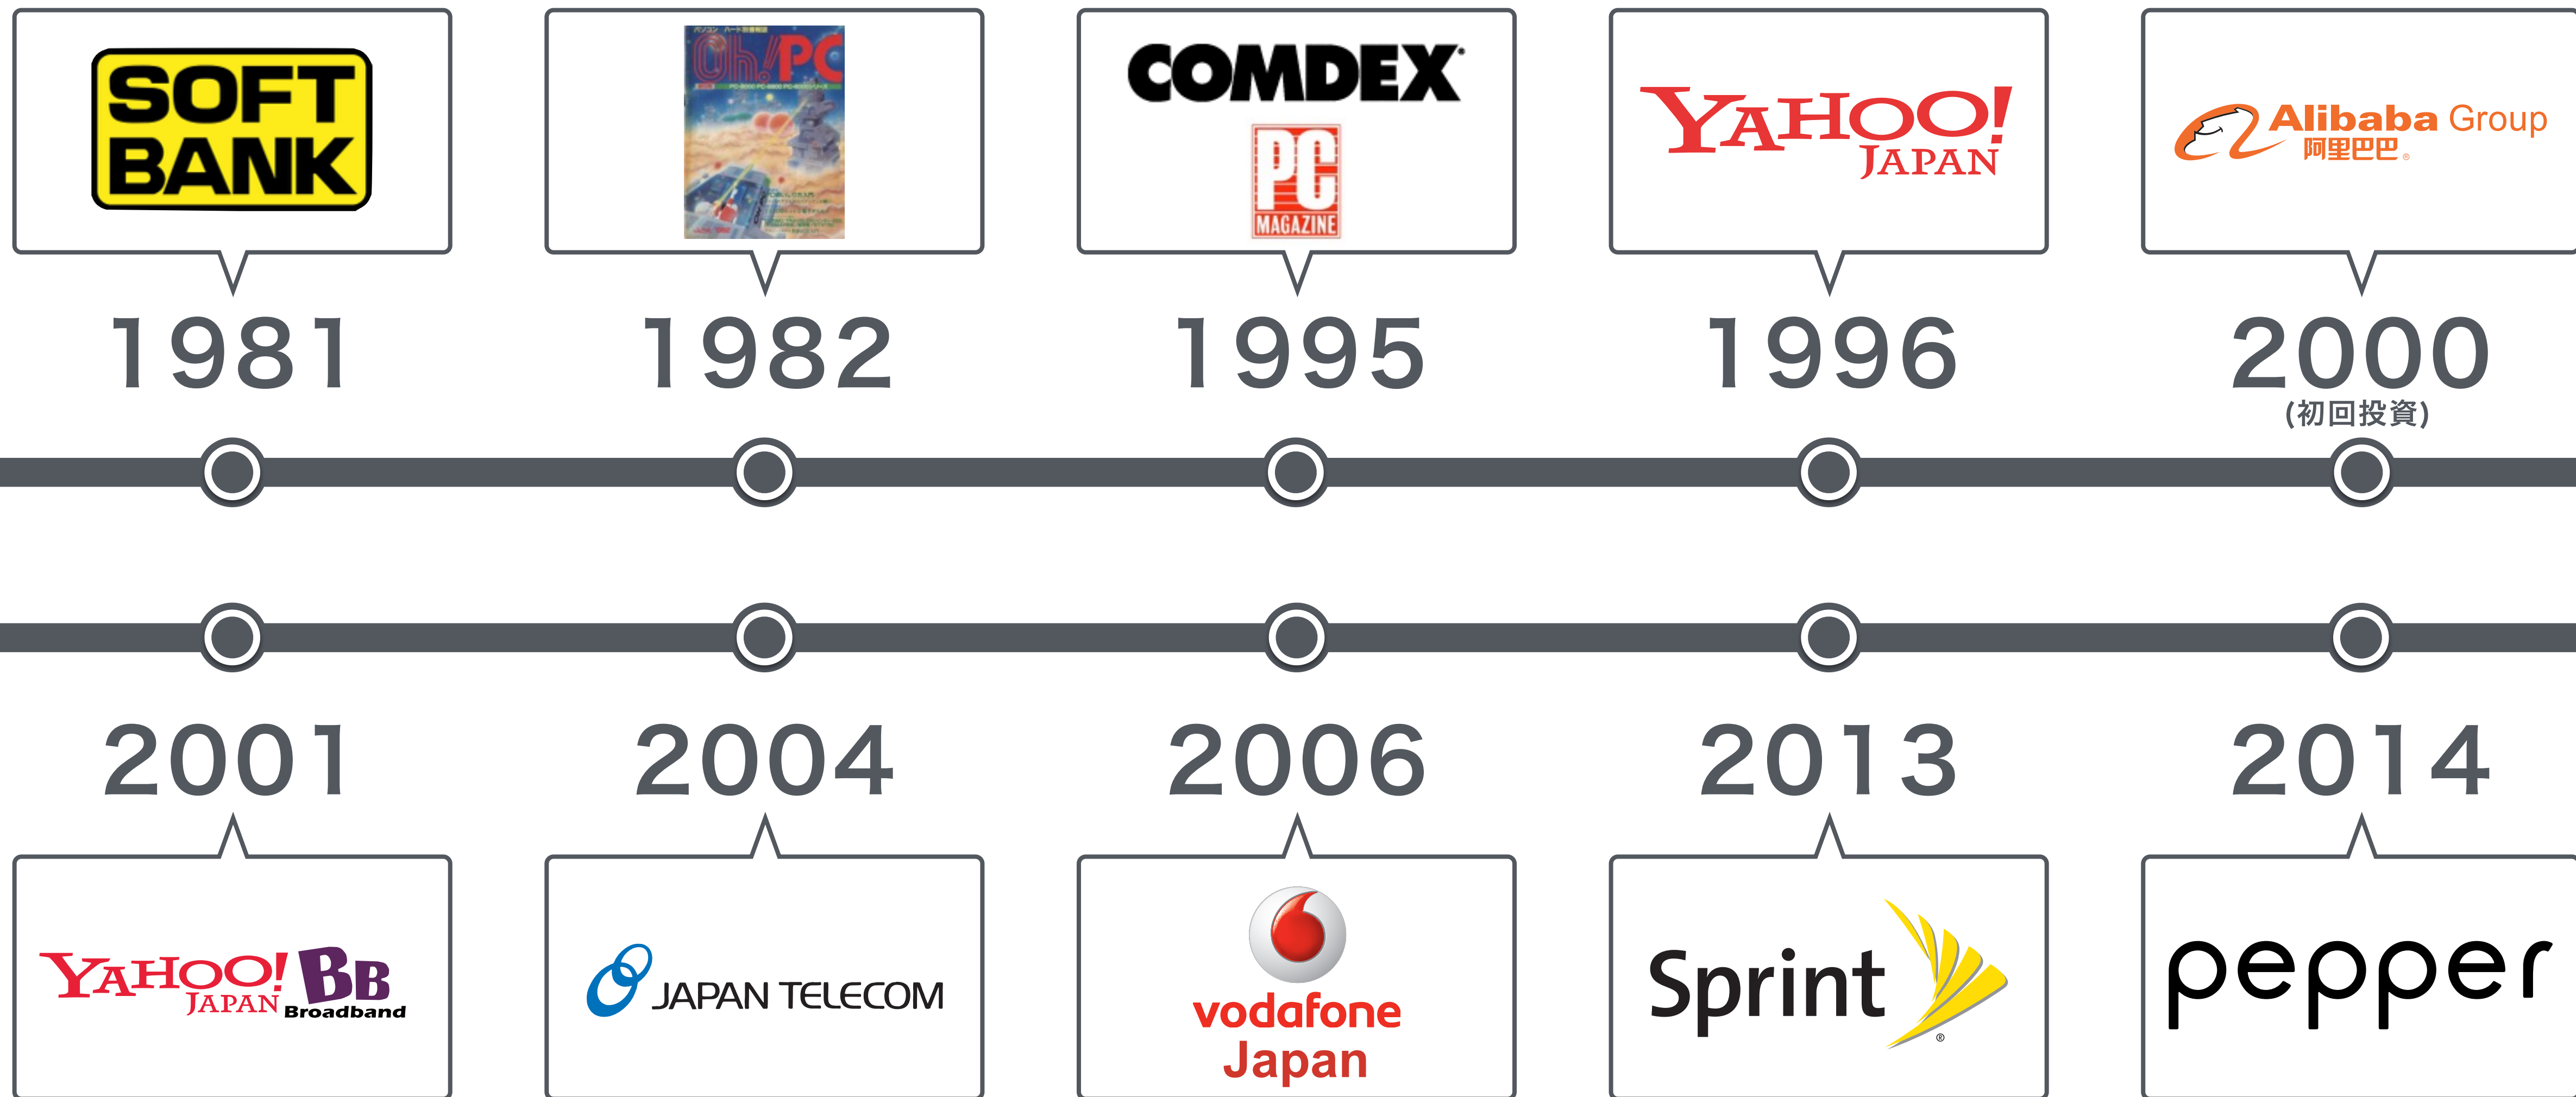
SOFT BANK

Oh!PC

COMDEX

PC MAGAZINE

YAHOO! JAPAN

Alibaba Group 阿里巴巴

1981

1982

1995

1996

2000 (初回投資)

2001

2004

2006

2013

2014

YAHOO! JAPAN BB Broadband

JAPAN TELECOM

vodafone Japan

Sprint

pepper